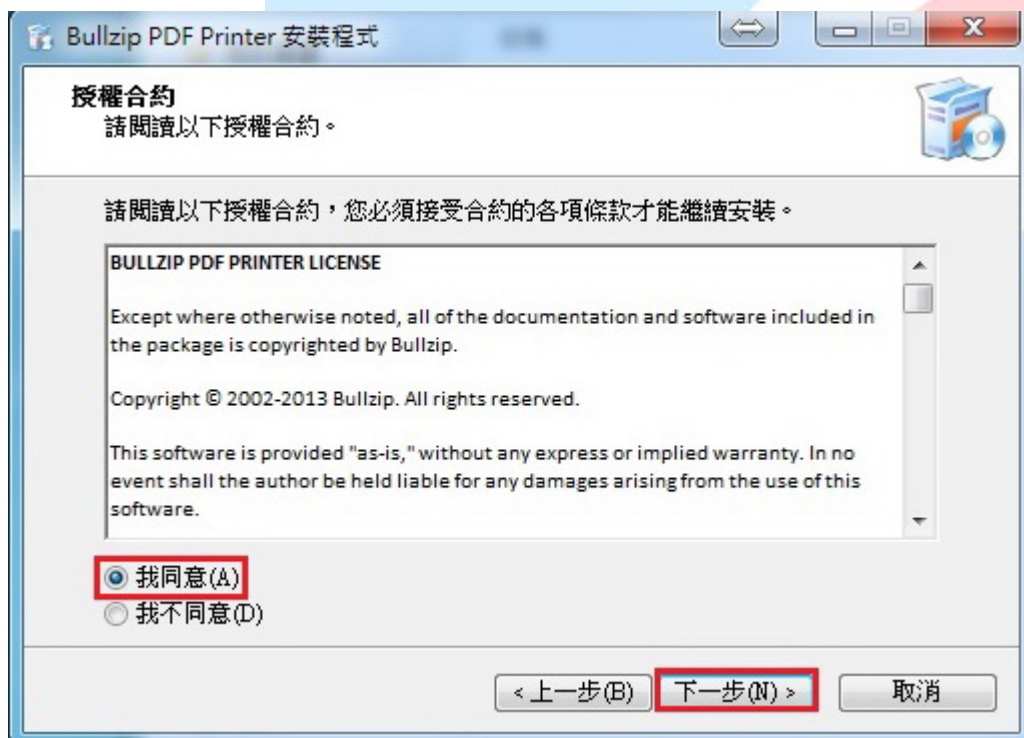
Bullzip PDF Printer 安裝程式

授權合約
請閱讀以下授權合約。

請閱讀以下授權合約，您必須接受合約的各項條款才能繼續安裝。

BULLZIP PDF PRINTER LICENSE

Except where otherwise noted, all of the documentation and software included in the package is copyrighted by Bullzip.

Copyright © 2002-2013 Bullzip. All rights reserved.

This software is provided "as-is," without any express or implied warranty. In no event shall the author be held liable for any damages arising from the use of this software.

我同意(A)
我不同意(D)

< 上一步(B)
下一步(N) >
取消